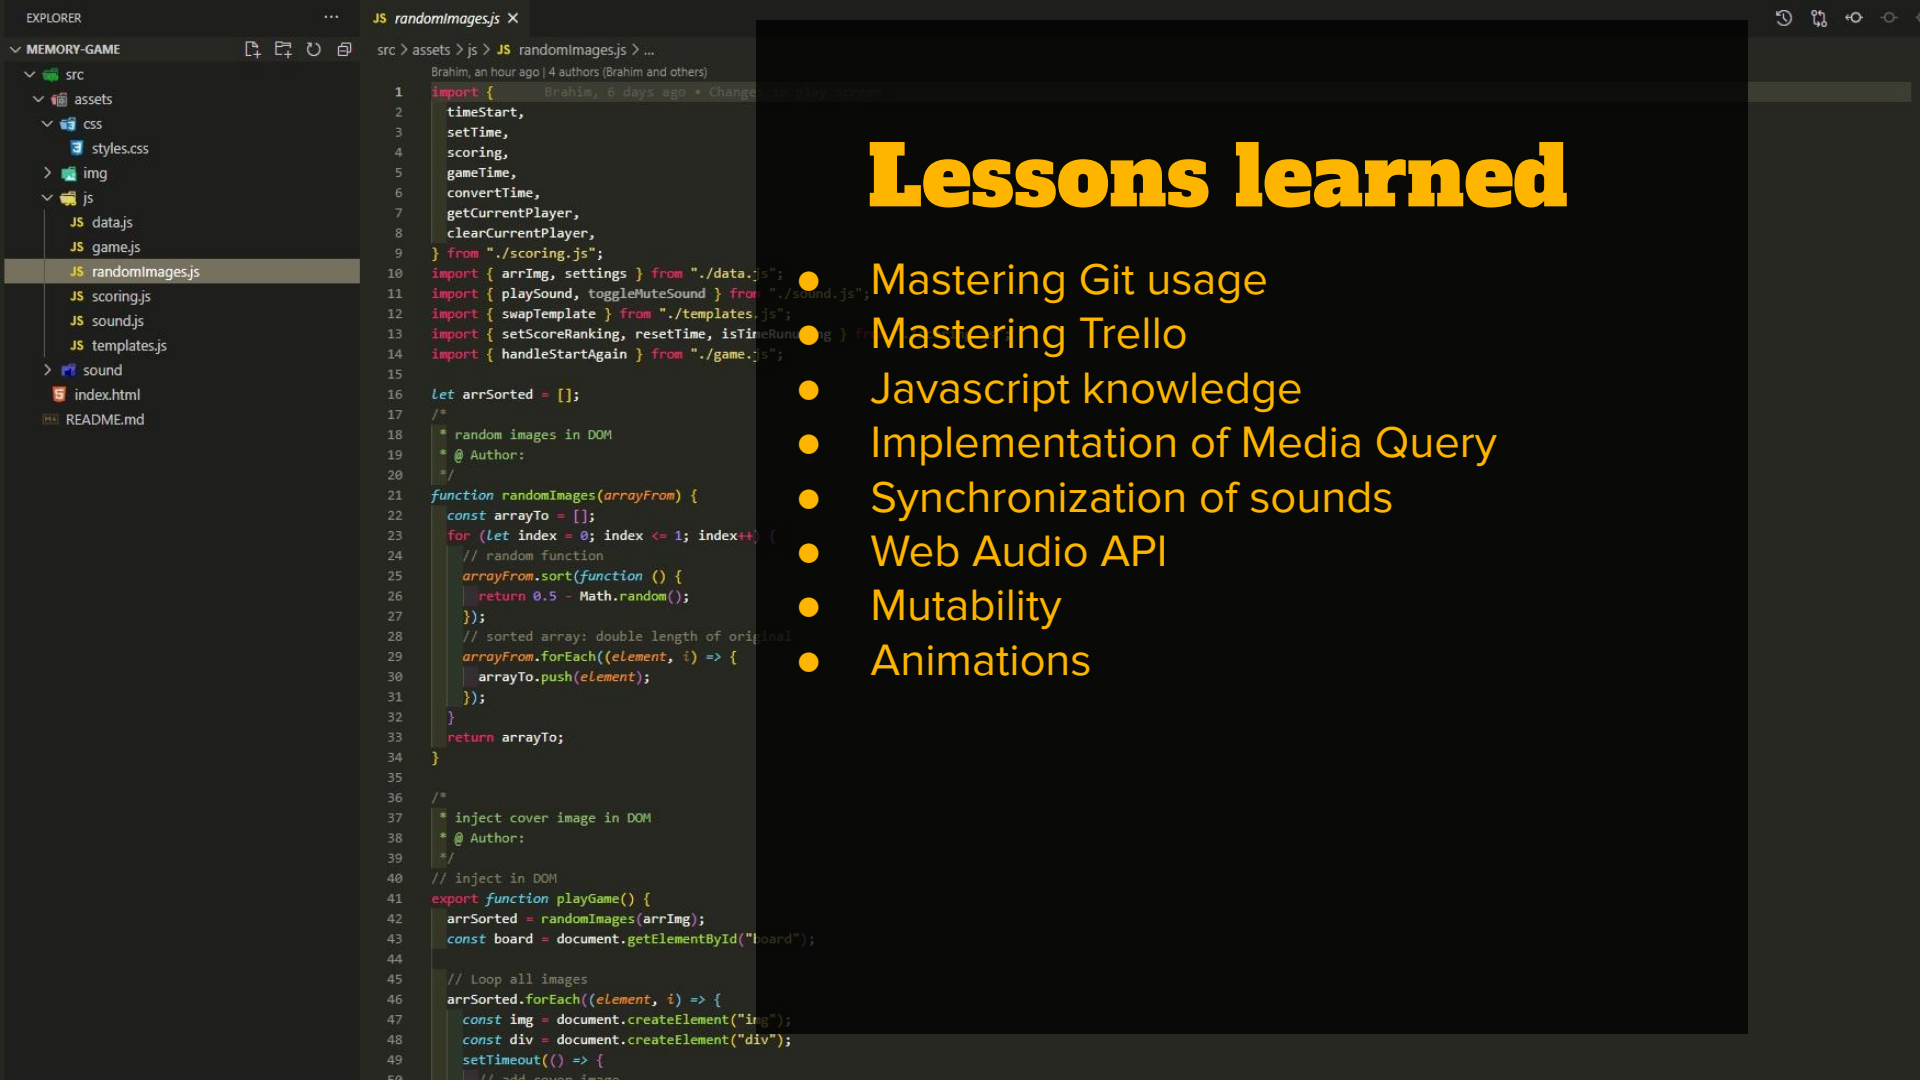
EXPLORER ···
MEMORY-GAME
src
assets
css
styles.css
img
js
JS data.js
JS game.js
JS randomImages.js
JS scoring.js
JS sound.js
JS templates.js
sound
index.html
README.md

JS randomImages.js ×
src > assets > js > JS randomImages.js > ...
Brahim, an hour ago | 4 authors (Brahim and others)

1 import { Brahim, 6 days ago • Change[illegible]
2 timeStart,
3 setTime,
4 scoring,
5 gameTime,
6 convertTime,
7 getCurrentPlayer,
8 clearCurrentPlayer,
9 } from "./scoring.js";
10 import { arrImg, settings } from "./data.js";
11 import { playSound, toggleMuteSound } from "./sound.js";
12 import { swapTemplate } from "./templates.js";
13 import { setScoreRanking, resetTime, isTi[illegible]
14 import { handleStartAgain } from "./game.js";
15
16 let arrSorted = [];
17 /*
18 * random images in DOM
19 * @ Author:
20 */
21 function randomImages(arrayFrom) {
22 const arrayTo = [];
23 for (let index = 0; index <= 1; index++) {
24 // random function
25 arrayFrom.sort(function () {
26 return 0.5 - Math.random();
27 });
28 // sorted array: double length of original
29 arrayFrom.forEach((element, i) => {
30 arrayTo.push(element);
31 });
32 }
33 return arrayTo;
34 }
35
36 /*
37 * inject cover image in DOM
38 * @ Author:
39 */
40 // inject in DOM
41 export function playGame() {
42 arrSorted = randomImages(arrImg);
43 const board = document.getElementById("board");
44
45 // Loop all images
46 arrSorted.forEach((element, i) => {
47 const img = document.createElement("img");
48 const div = document.createElement("div");
49 setTimeout(() => {

Lessons learned

- Mastering Git usage
- Mastering Trello
- Javascript knowledge
- Implementation of Media Query
- Synchronization of sounds
- Web Audio API
- Mutability
- Animations